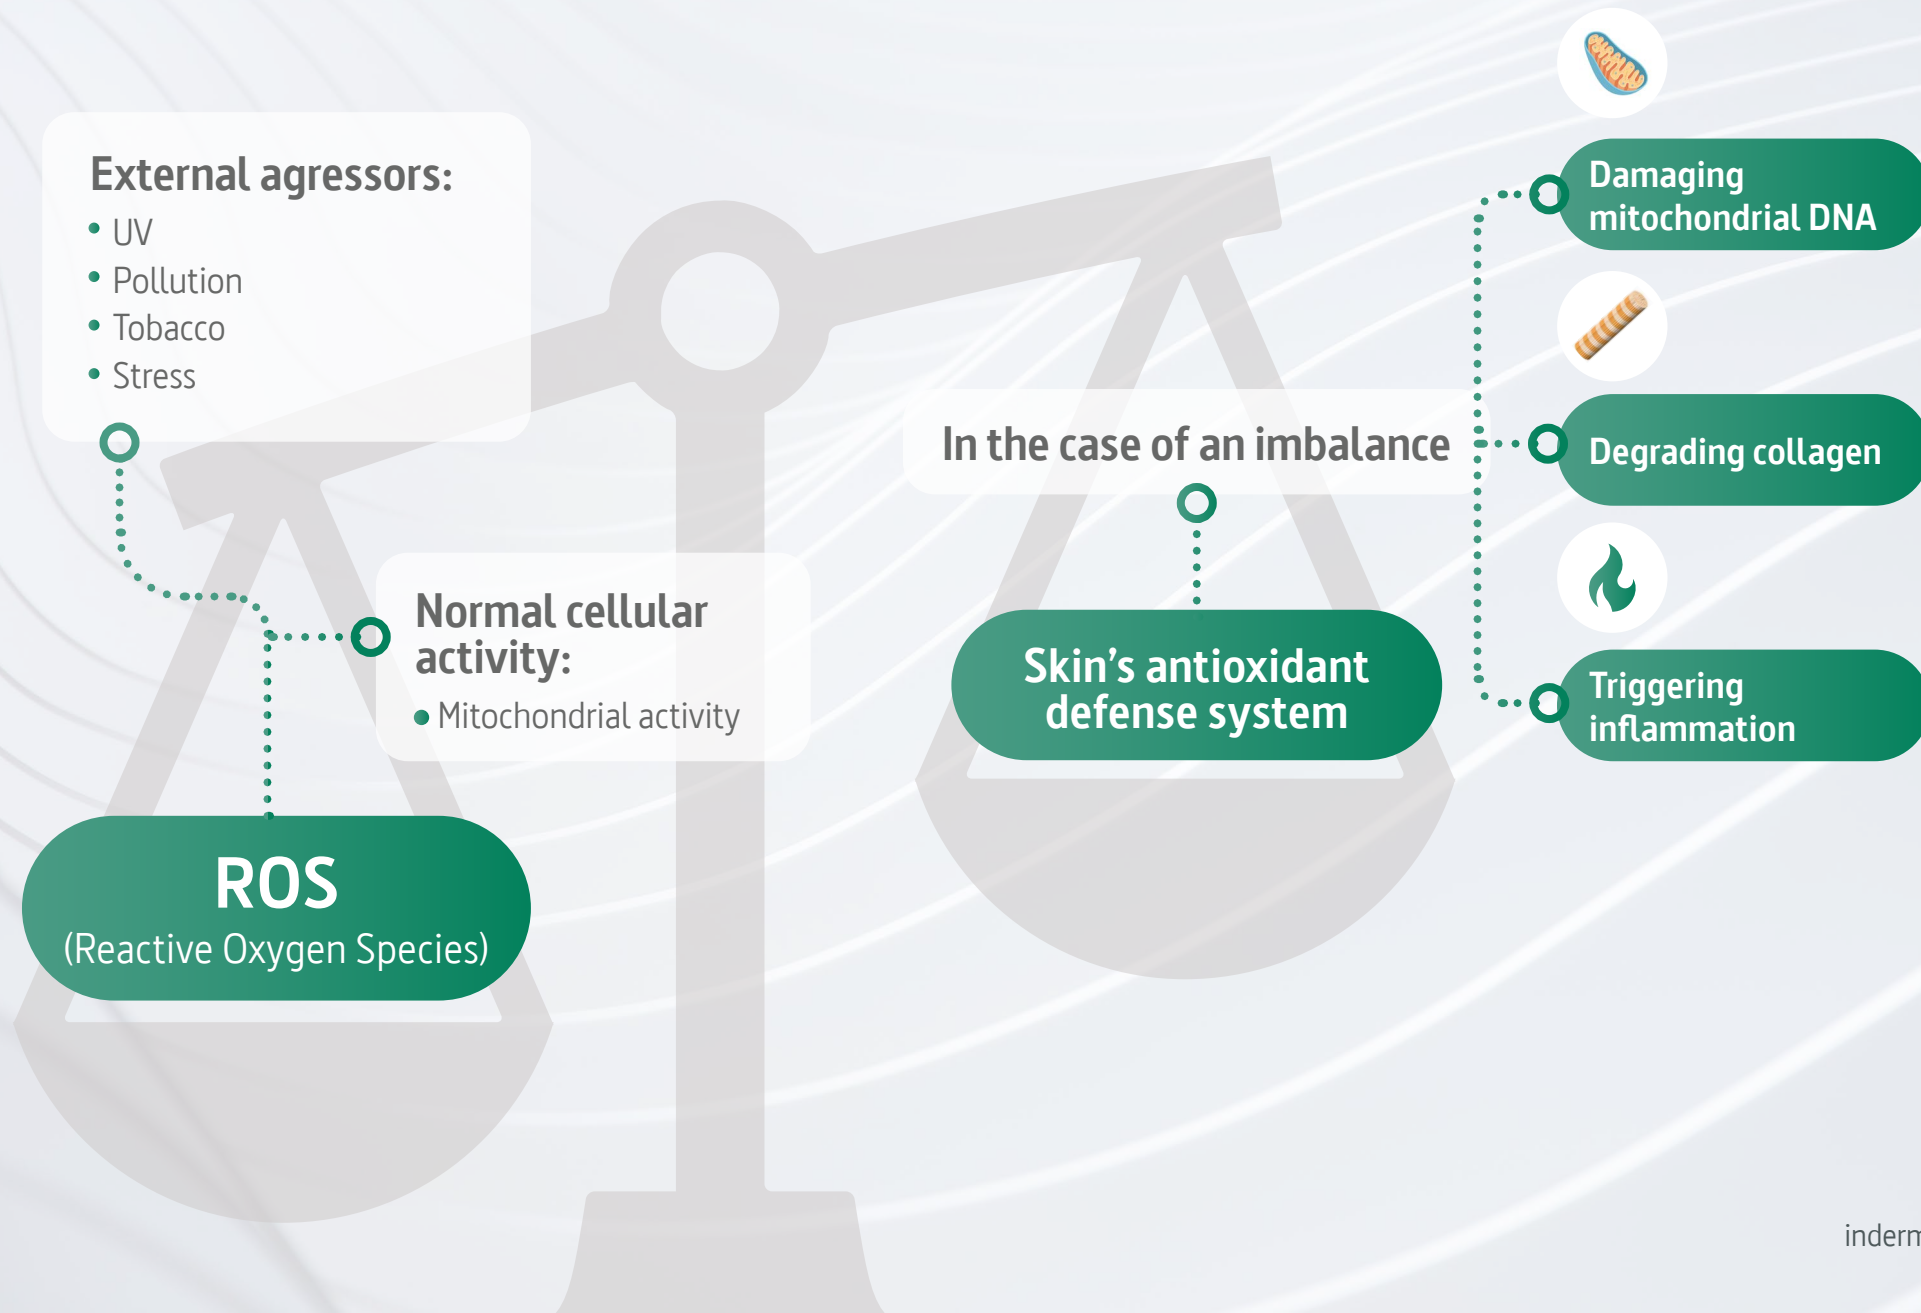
External agressors:
• UV
• Pollution
• Tobacco
• Stress

Normal cellular activity:
• Mitochondrial activity

ROS
(Reactive Oxygen Species)

In the case of an imbalance

Skin's antioxidant defense system

Damaging mitochondrial DNA

Degrading collagen

Triggering inflammation

inderm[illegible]